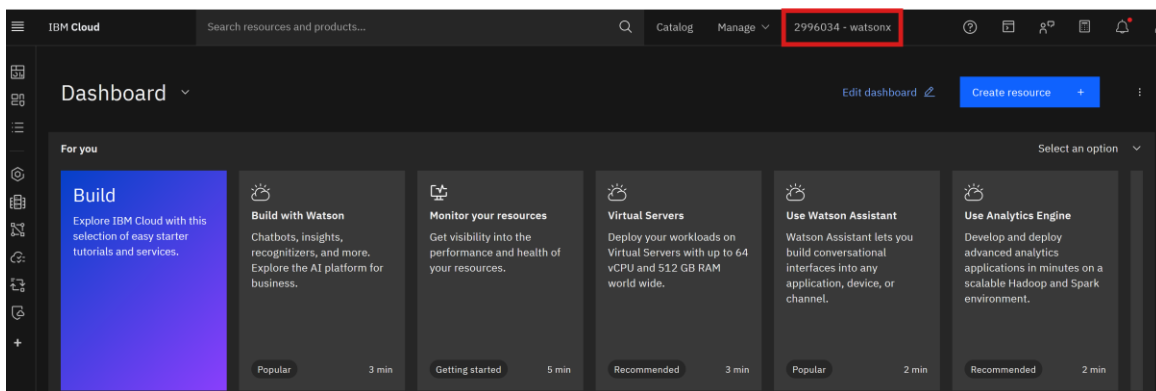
IBM Cloud
Search resources and products...
Catalog
Manage
2996034 - watsonx

Dashboard
Edit dashboard
Create resource +

For you
Select an option

Build
Explore IBM Cloud with this selection of easy starter tutorials and services.

Build with Watson
Chatbots, insights, recognizers, and more. Explore the AI platform for business.
Popular
3 min

Monitor your resources
Get visibility into the performance and health of your resources.
Getting started
5 min

Virtual Servers
Deploy your workloads on Virtual Servers with up to 64 vCPU and 512 GB RAM world wide.
Recommended
3 min

Use Watson Assistant
Watson Assistant lets you build conversational interfaces into any application, device, or channel.
Popular
2 min

Use Analytics Engine
Develop and deploy advanced analytics applications in minutes on a scalable Hadoop and Spark environment.
Recommended
2 min